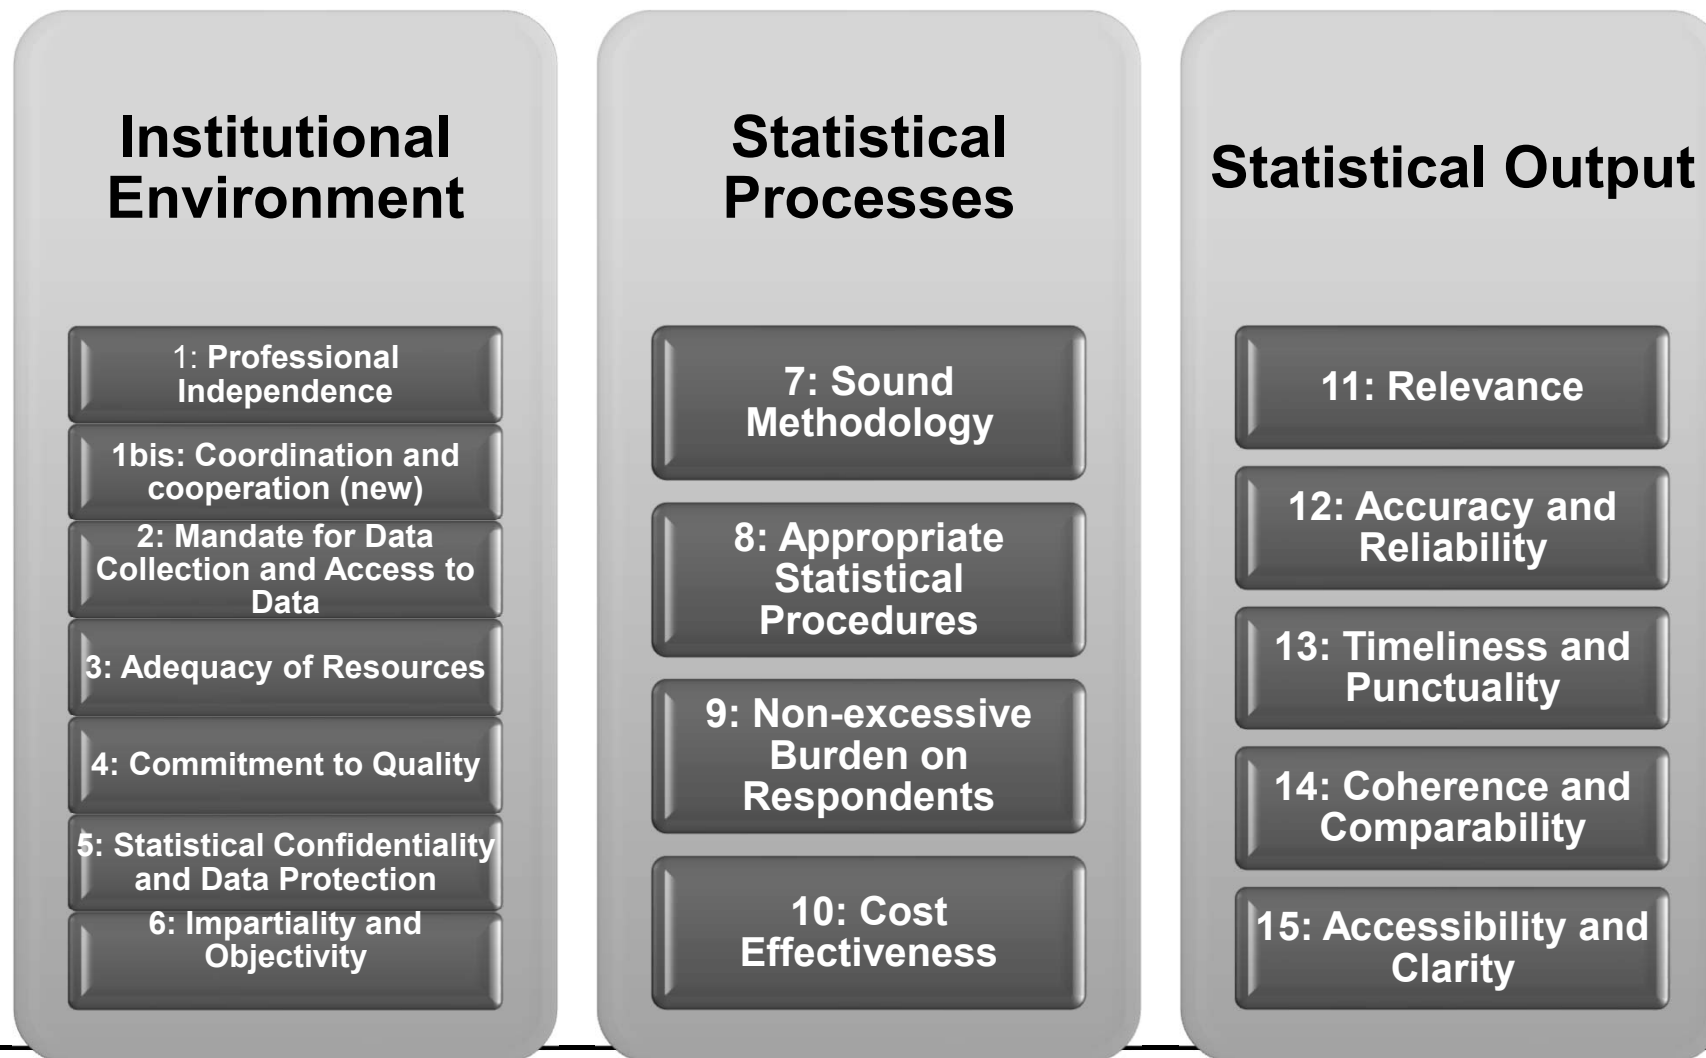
Institutional Environment

1: Professional Independence

1bis: Coordination and cooperation (new)

2: Mandate for Data Collection and Access to Data

3: Adequacy of Resources

4: Commitment to Quality

5: Statistical Confidentiality and Data Protection

6: Impartiality and Objectivity

Statistical Processes

7: Sound Methodology

8: Appropriate Statistical Procedures

9: Non-excessive Burden on Respondents

10: Cost Effectiveness

Statistical Output

11: Relevance

12: Accuracy and Reliability

13: Timeliness and Punctuality

14: Coherence and Comparability

15: Accessibility and Clarity